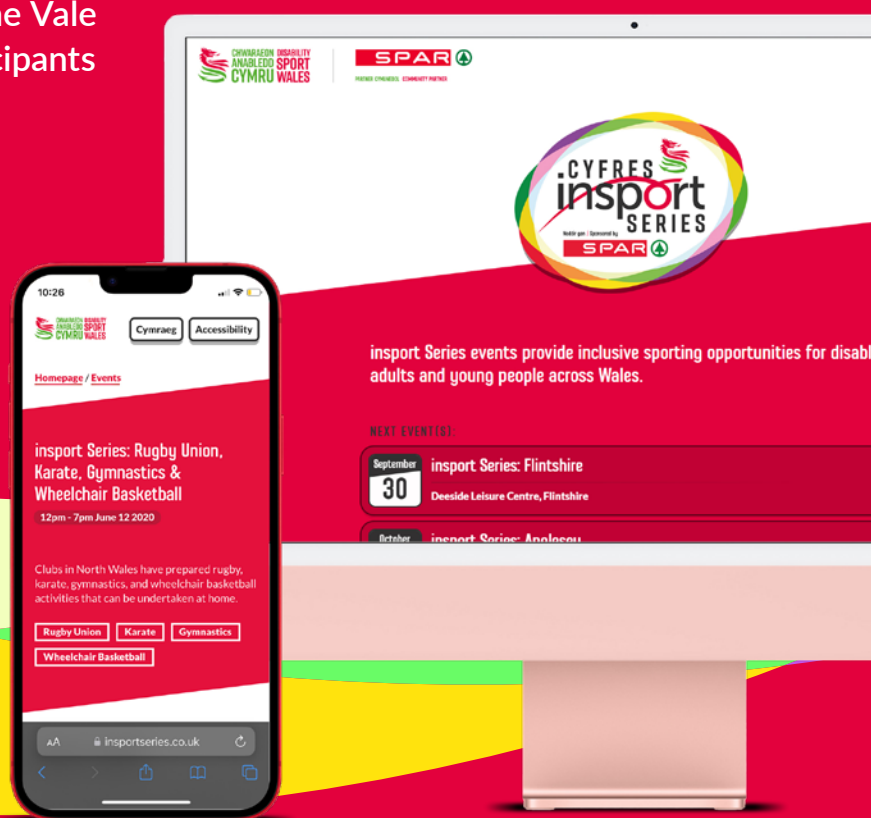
ne Vale
cipants

CHWARAEON ANABLEDD CYMRU DISABILITY SPORT WALES

SPAR

PARTNER CYMUNEDOL COMMUNITY PARTNER

CYFRES insport SERIES

Noddir gan | Sponsored by SPAR

insport Series events provide inclusive sporting opportunities for disab adults and young people across Wales.

NEXT EVENT(S):

September 30 insport Series: Flintshire
Deeside Leisure Centre, Flintshire

October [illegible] insport Series: Anglesey

10:26

CHWARAEON ANABLEDD CYMRU DISABILITY SPORT WALES

Cymraeg Accessibility

Homepage / Events

insport Series: Rugby Union, Karate, Gymnastics & Wheelchair Basketball

12pm - 7pm June 12 2020

Clubs in North Wales have prepared rugby, karate, gymnastics, and wheelchair basketball activities that can be undertaken at home.

Rugby Union Karate Gymnastics Wheelchair Basketball

AA insportseries.co.uk